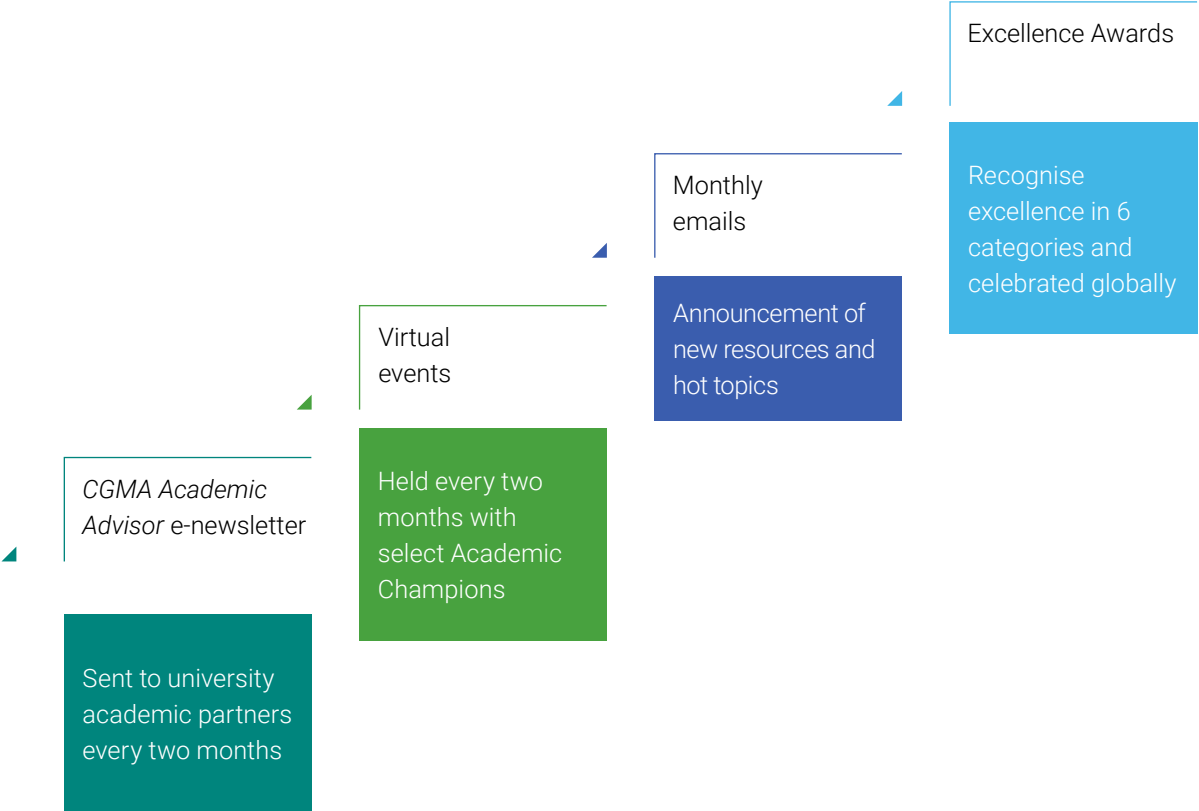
CGMA Academic Advisor e-newsletter

Sent to university academic partners every two months

Virtual events

Held every two months with select Academic Champions

Monthly emails

Announcement of new resources and hot topics

Excellence Awards

Recognise excellence in 6 categories and celebrated globally